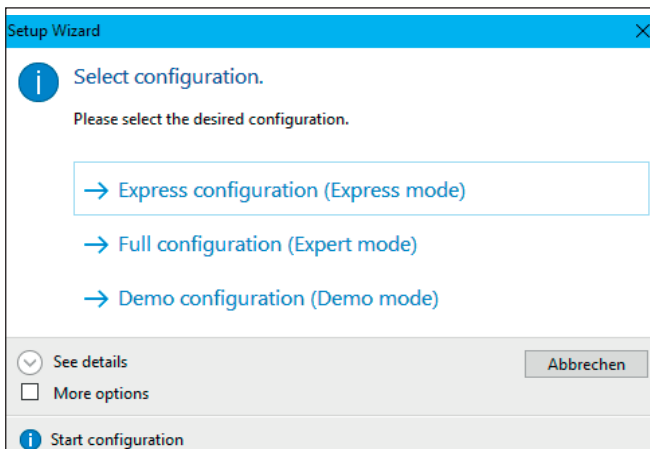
Setup Wizard

Select configuration.

Please select the desired configuration.

→ Express configuration (Express mode)

→ Full configuration (Expert mode)

→ Demo configuration (Demo mode)

See details

Abbrechen

More options

Start configuration